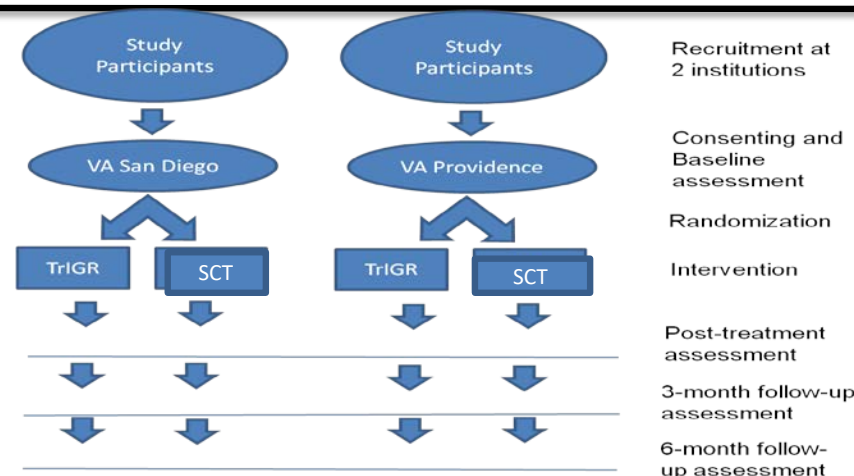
Study Participants

Study Participants

Recruitment at 2 institutions

VA San Diego

VA Providence

Consenting and Baseline assessment

Randomization

TrIGR

SCT

TrIGR

SCT

Intervention

Post-treatment assessment

3-month follow-up assessment

6-month follow-up assessment